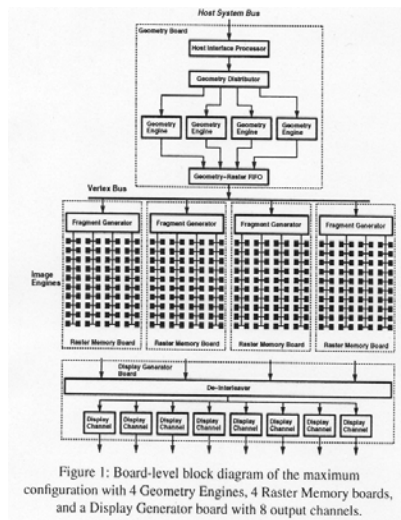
Host System Bus

Geometry Board

Host Interface Processor

Geometry Distributor

Geometry Engine

Geometry Engine

Geometry Engine

Geometry Engine

Geometry-Raster FIFO

Vertex Bus

Fragment Generator

Fragment Generator

Fragment Generator

Fragment Generator

Image Engines

Raster Memory Board

Raster Memory Board

Raster Memory Board

Raster Memory Board

Display Generator Board

De-Interleaver

Display Channel

Display Channel

Display Channel

Display Channel

Display Channel

Display Channel

Display Channel

Display Channel

Figure 1: Board-level block diagram of the maximum configuration with 4 Geometry Engines, 4 Raster Memory boards, and a Display Generator board with 8 output channels.